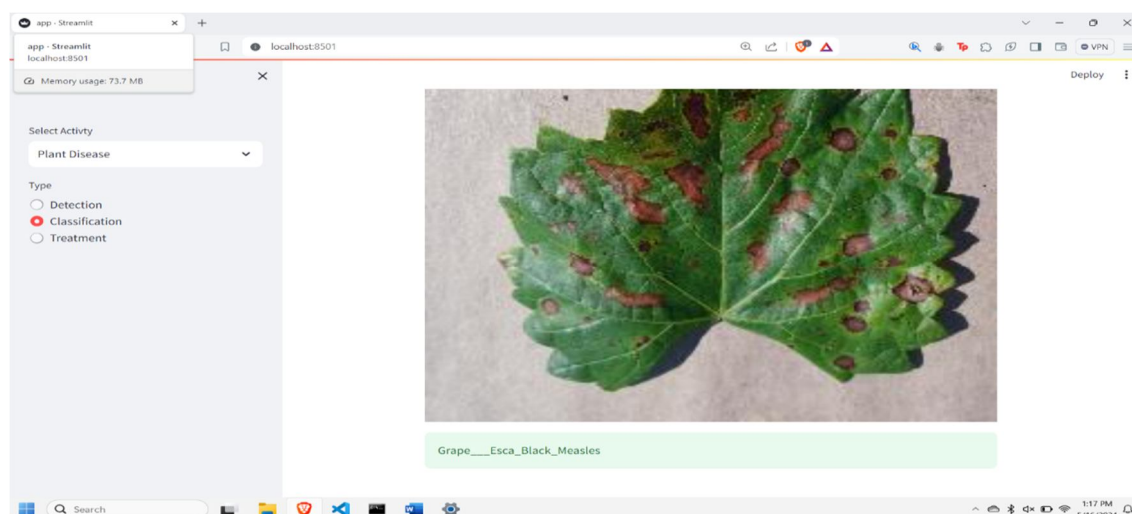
app · Streamlit
app · Streamlit
localhost:8501
Memory usage: 73.7 MB
localhost:8501
VPN
Deploy
Select Activty
Plant Disease
Type
Detection
Classification
Treatment
Grape___Esca_Black_Measles
Search
1:17 PM